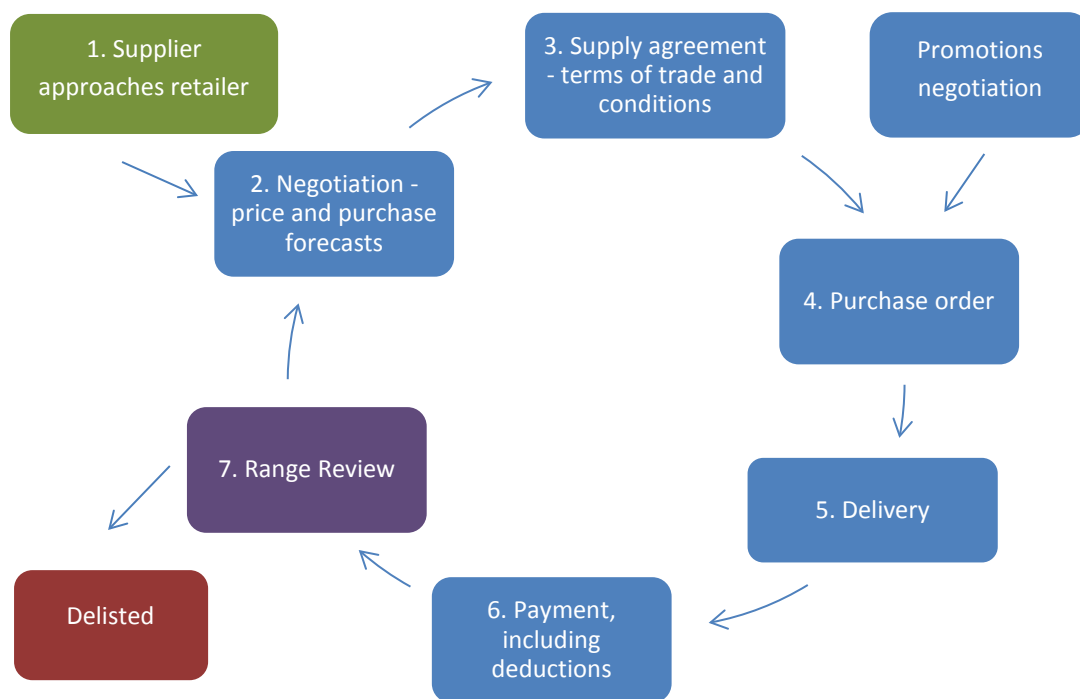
1. Supplier approaches retailer

2. Negotiation - price and purchase forecasts

3. Supply agreement - terms of trade and conditions

Promotions negotiation

4. Purchase order

5. Delivery

6. Payment, including deductions

7. Range Review

Delisted